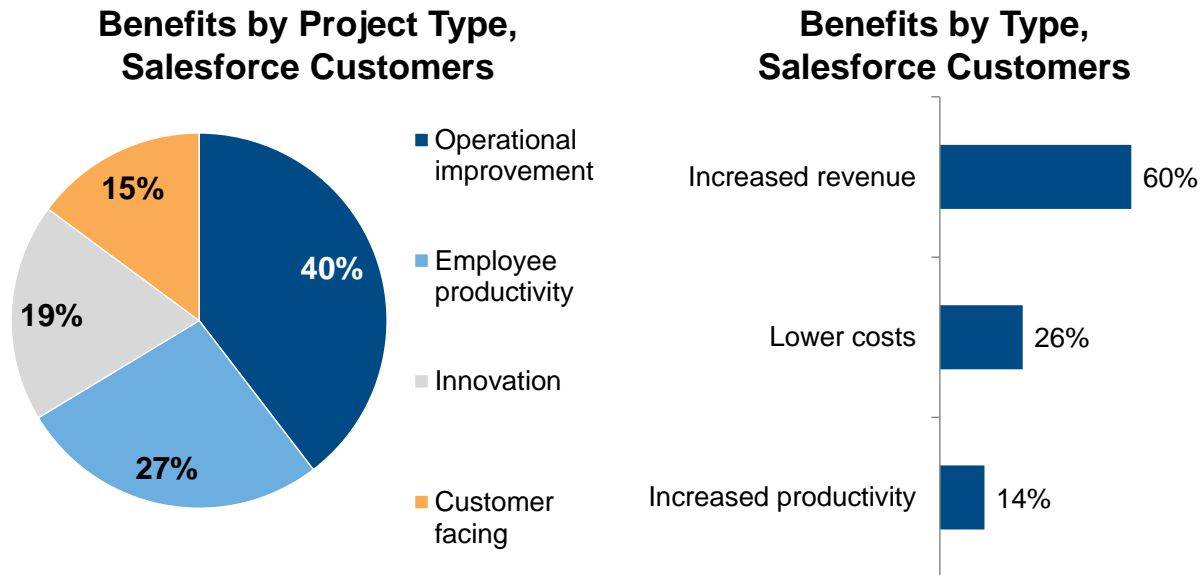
Benefits by Project Type, Salesforce Customers

15%

40%

19%

27%

Operational improvement

Employee productivity

Innovation

Customer facing

Benefits by Type, Salesforce Customers

Increased revenue 60%

Lower costs 26%

Increased productivity 14%